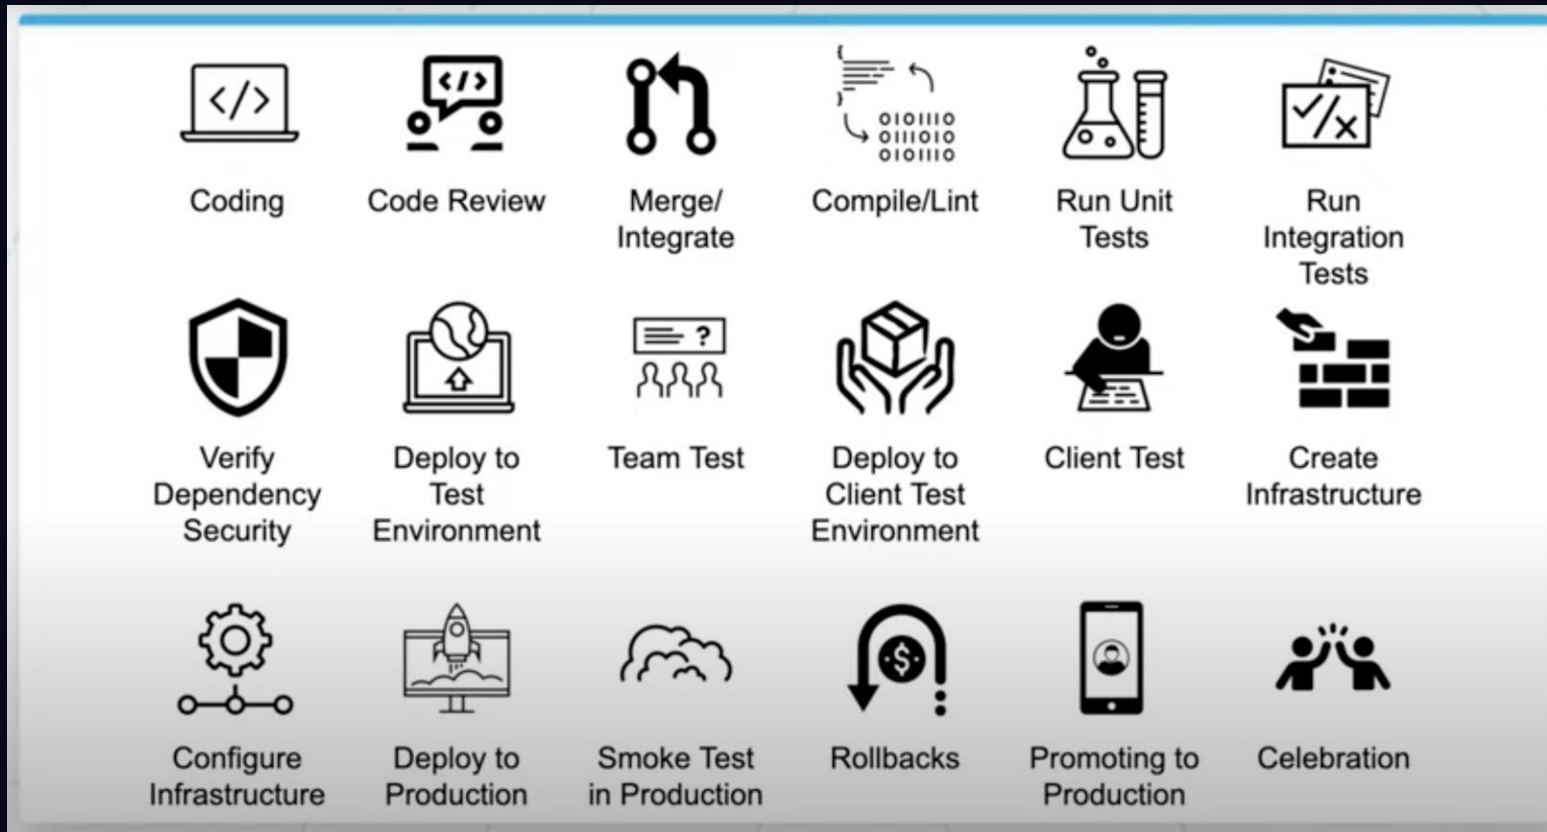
</>

</>

Coding

Code Review

Merge/ Integrate

010110
011010
010110

Compile/Lint

Run Unit Tests

Run Integration Tests

Verify Dependency Security

Deploy to Test Environment

?

Team Test

Deploy to Client Test Environment

Client Test

Create Infrastructure

Configure Infrastructure

Deploy to Production

Smoke Test in Production

$

Rollbacks

Promoting to Production

Celebration